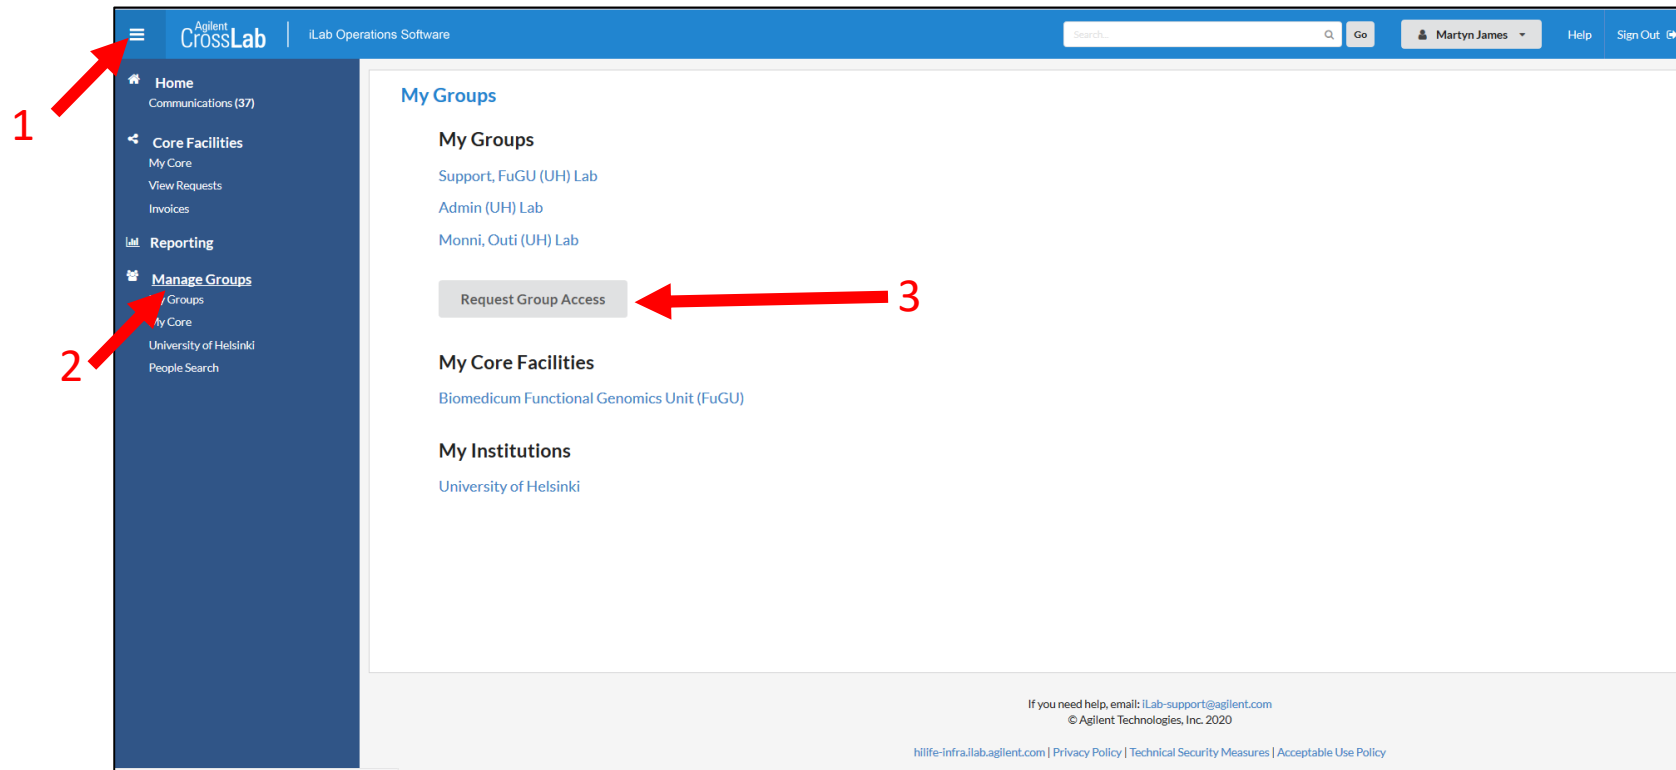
Agilent CrossLab | iLab Operations Software

Search... Go

Martyn James

Help

Sign Out

1

Home
Communications (37)

Core Facilities
My Core
View Requests
Invoices

Reporting

Manage Groups
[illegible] Groups
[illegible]y Core
University of Helsinki
People Search

2

My Groups

My Groups

Support, FuGU (UH) Lab

Admin (UH) Lab

Monni, Outi (UH) Lab

Request Group Access

3

My Core Facilities

Biomedicum Functional Genomics Unit (FuGU)

My Institutions

University of Helsinki

If you need help, email: iLab-support@agilent.com
© Agilent Technologies, Inc. 2020

hilife-infra.ilab.agilent.com | Privacy Policy | Technical Security Measures | Acceptable Use Policy